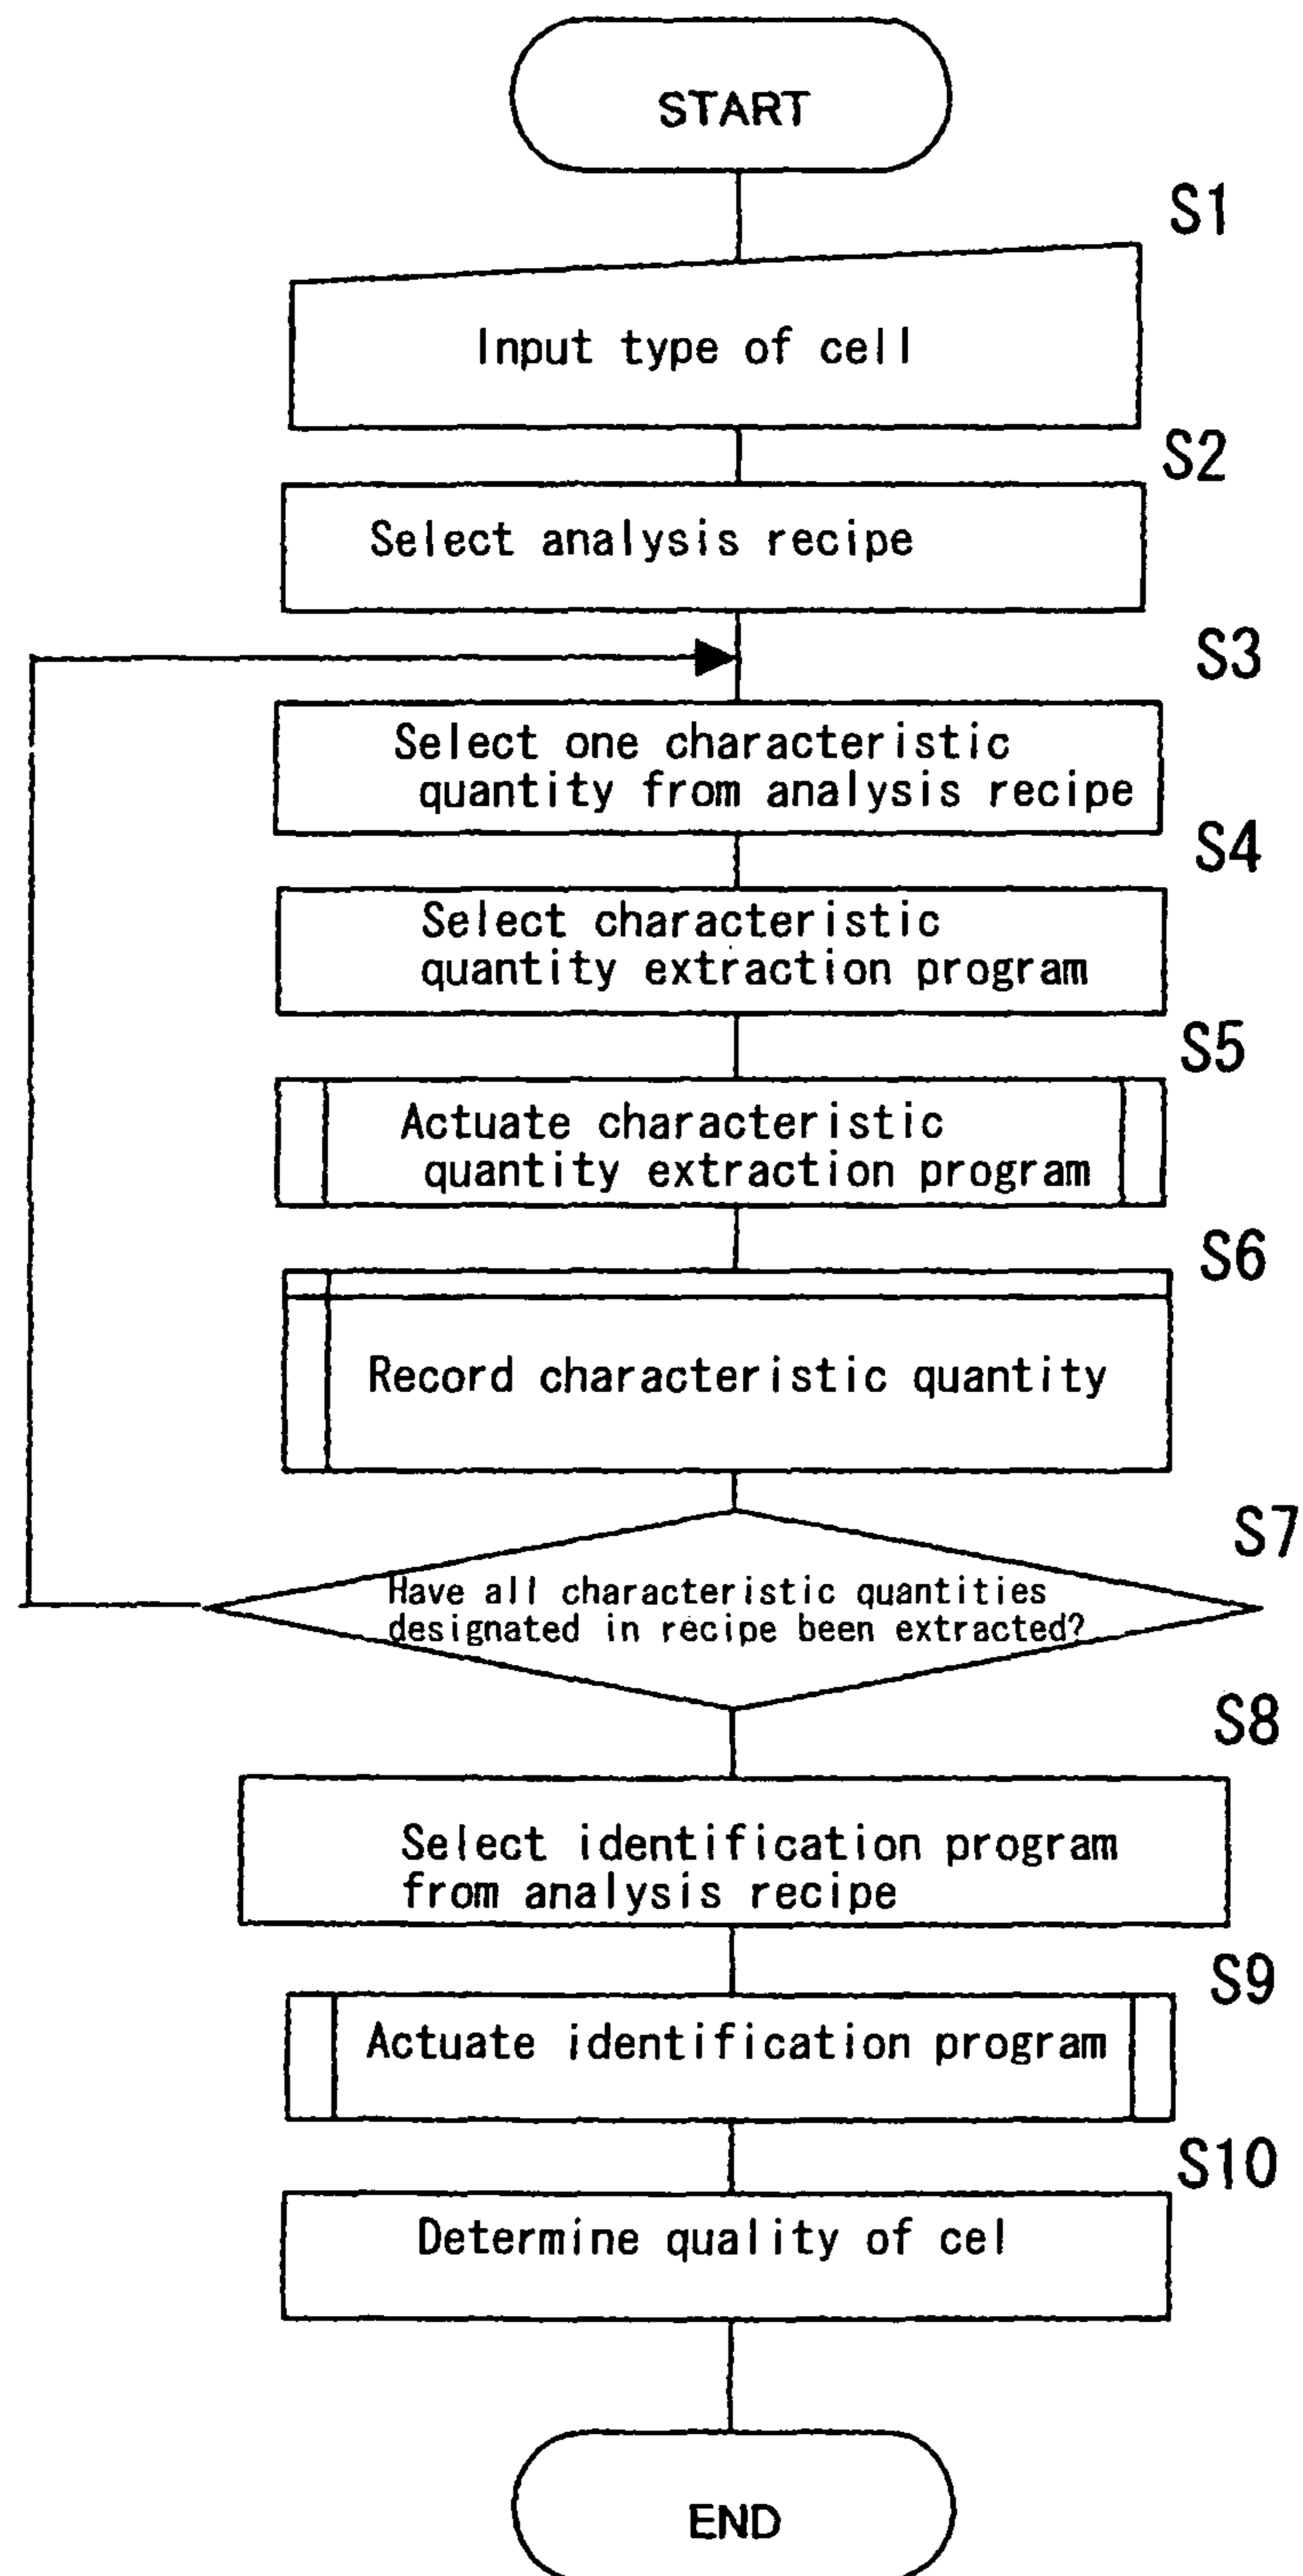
START

S1

Input type of cell

S2

Select analysis recipe

S3

Select one characteristic quantity from analysis recipe

S4

Select characteristic quantity extraction program

S5

Actuate characteristic quantity extraction program

S6

Record characteristic quantity

S7

Have all characteristic quantities designated in recipe been extracted?

S8

Select identification program from analysis recipe

S9

Actuate identification program

S10

Determine quality of cel

END